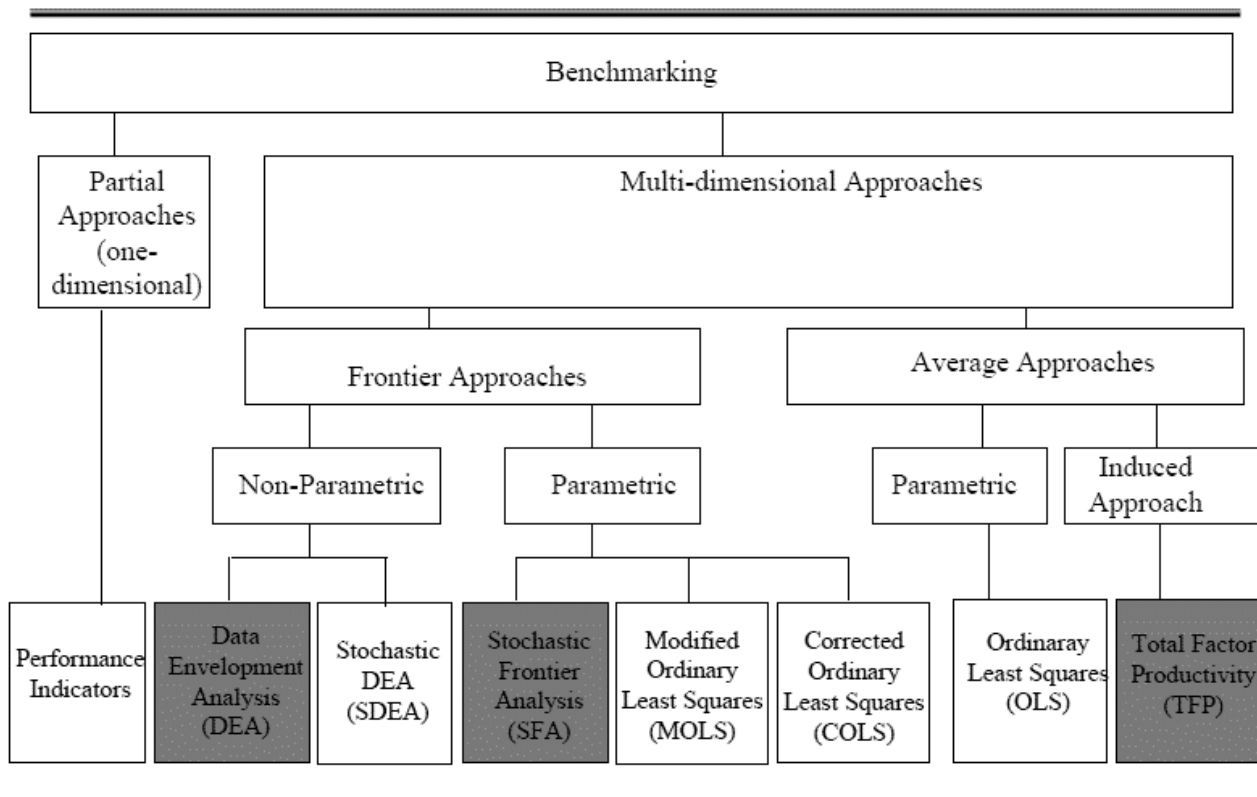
Benchmarking

Partial Approaches (one-dimensional)

Multi-dimensional Approaches

Frontier Approaches

Average Approaches

Non-Parametric

Parametric

Parametric

Induced Approach

Performance Indicators

Data Envelopment Analysis (DEA)

Stochastic DEA (SDEA)

Stochastic Frontier Analysis (SFA)

Modified Ordinary Least Squares (MOLS)

Corrected Ordinary Least Squares (COLS)

Ordinaray Least Squares (OLS)

Total Factor Productivity (TFP)